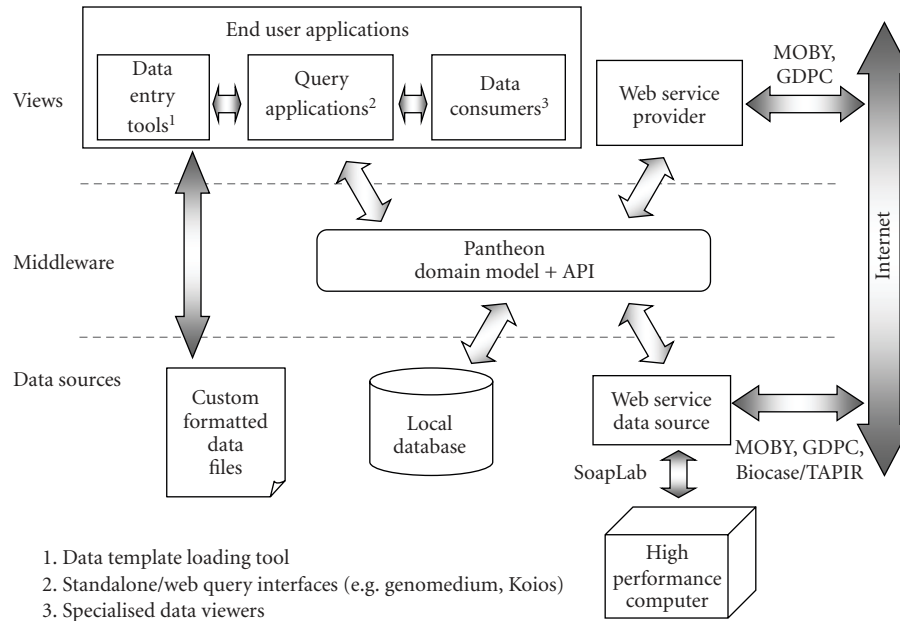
End user applications

Data entry tools$^1$

Query applications$^2$

Data consumers$^3$

Views

Web service provider

MOBY, GDPC

Internet

Middleware

Pantheon domain model + API

Data sources

Custom formatted data files

Local database

Web service data source

MOBY, GDPC, Biocase/TAPIR

SoapLab

High performance computer

1. Data template loading tool
2. Standalone/web query interfaces (e.g. genomedium, Koios)
3. Specialised data viewers